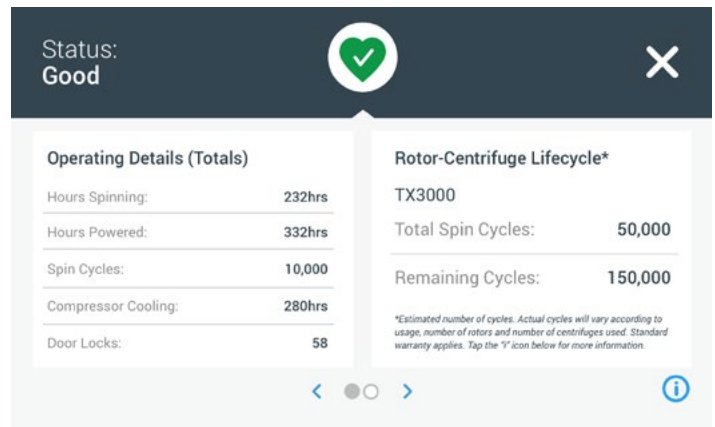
Status:
Good

Operating Details (Totals)

| | |
|---|---|
| Hours Spinning: | 232hrs |
| Hours Powered: | 332hrs |
| Spin Cycles: | 10,000 |
| Compressor Cooling: | 280hrs |
| Door Locks: | 58 |

Rotor-Centrifuge Lifecycle*

TX3000

| | |
|---|---|
| Total Spin Cycles: | 50,000 |
| Remaining Cycles: | 150,000 |

*Estimated number of cycles. Actual cycles will vary according to usage, number of rotors and number of centrifuges used. Standard warranty applies. Tap the "i" icon below for more information.